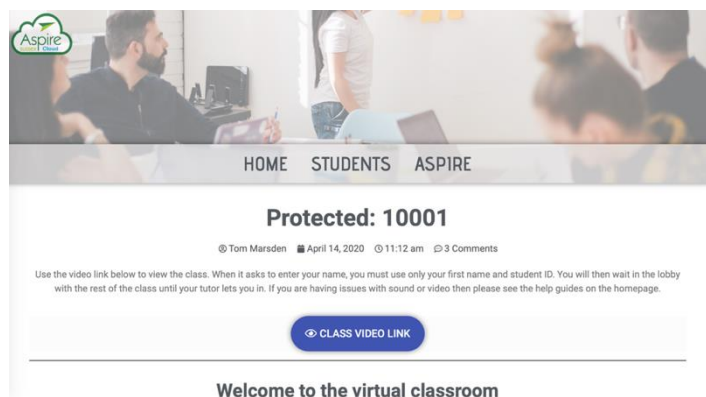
Aspire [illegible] Cloud

HOME STUDENTS ASPIRE

Protected: 10001

Tom Marsden April 14, 2020 11:12 am 3 Comments

Use the video link below to view the class. When it asks to enter your name, you must use only your first name and student ID. You will then wait in the lobby with the rest of the class until your tutor lets you in. If you are having issues with sound or video then please see the help guides on the homepage.

CLASS VIDEO LINK

Welcome to the virtual classroom